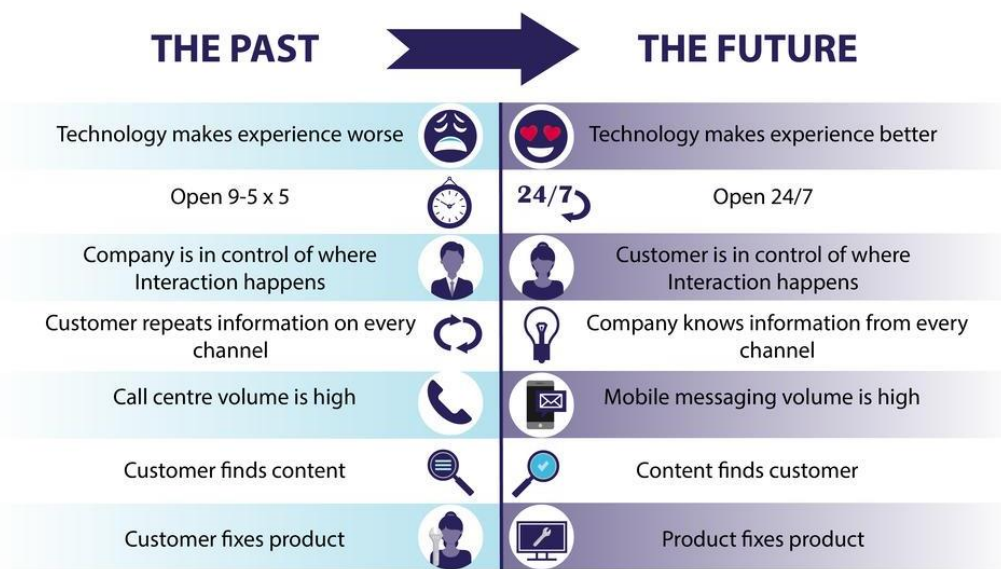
| THE PAST | THE FUTURE |
|---|---|
| Technology makes experience worse | Technology makes experience better |
| Open 9-5 x 5 | 24/7 Open 24/7 |
| Company is in control of where Interaction happens | Customer is in control of where Interaction happens |
| Customer repeats information on every channel | Company knows information from every channel |
| Call centre volume is high | Mobile messaging volume is high |
| Customer finds content | Content finds customer |
| Customer fixes product | Product fixes product |